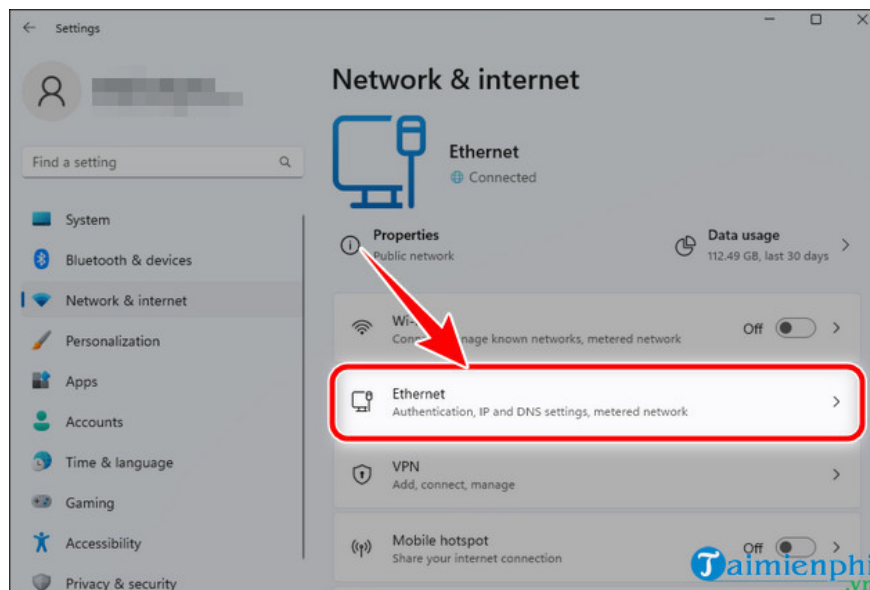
Settings

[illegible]

Find a setting

System
Bluetooth & devices
Network & internet
Personalization
Apps
Accounts
Time & language
Gaming
Accessibility
Privacy & security

Network & internet

Ethernet
Connected

Properties
Public network

Data usage
112.49 GB, last 30 days

Wi-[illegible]
Con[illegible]nage known networks, metered network
Off

Ethernet
Authentication, IP and DNS settings, metered network

VPN
Add, connect, manage

Mobile hotspot
Share your internet connection
Off

Taimienphi
.vn